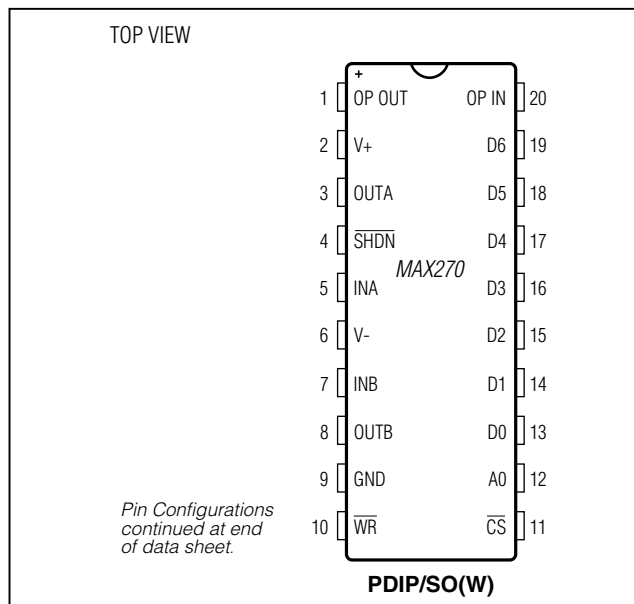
TOP VIEW

+

1 OP OUT
2 V+
3 OUTA
4 $\overline{SHDN}$
5 INA
6 V-
7 INB
8 OUTB
9 GND
10 $\overline{WR}$

OP IN 20
D6 19
D5 18
D4 17
D3 16
D2 15
D1 14
D0 13
A0 12
$\overline{CS}$ 11

MAX270

Pin Configurations continued at end of data sheet.

PDIP/SO(W)